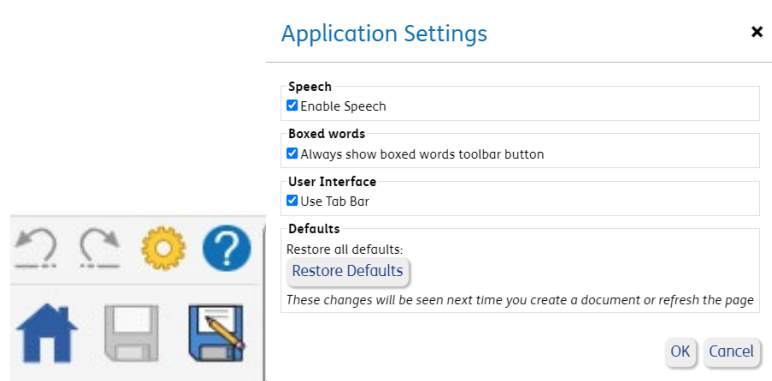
Application Settings
×

Speech
Enable Speech

Boxed words
Always show boxed words toolbar button

User Interface
Use Tab Bar

Defaults
Restore all defaults:
Restore Defaults
*These changes will be seen next time you create a document or refresh the page*

OK Cancel